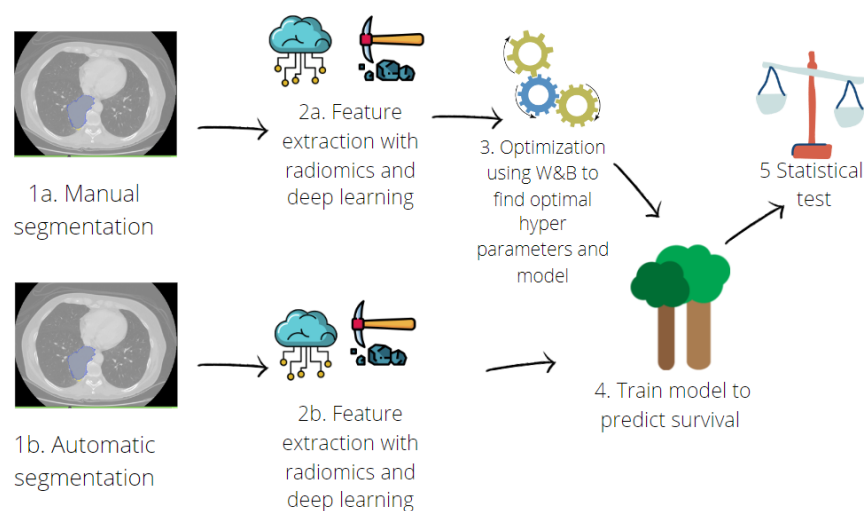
1a. Manual segmentation

2a. Feature extraction with radiomics and deep learning

3. Optimization using W&B to find optimal hyper parameters and model

5 Statistical test

1b. Automatic segmentation

2b. Feature extraction with radiomics and deep learning

4. Train model to predict survival